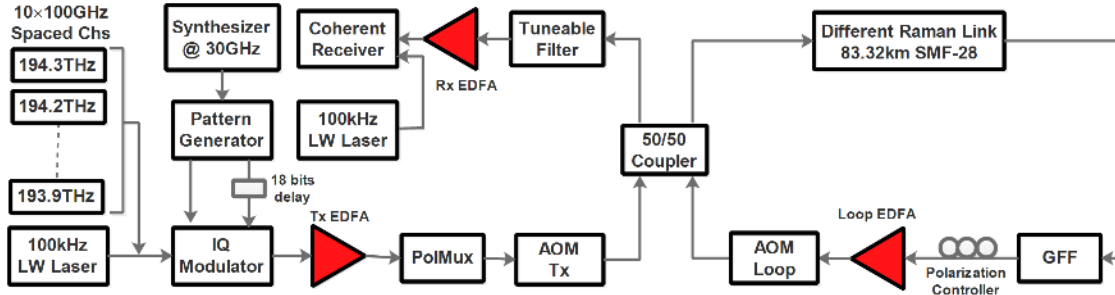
10×100GHz Spaced Chs
194.3THz
194.2THz
193.9THz
100kHz LW Laser
Synthesizer @ 30GHz
Pattern Generator
18 bits delay
IQ Modulator
Tx EDFA
PolMux
AOM Tx
Coherent Receiver
Rx EDFA
Tuneable Filter
100kHz LW Laser
50/50 Coupler
Different Raman Link 83.32km SMF-28
Loop EDFA
AOM Loop
Polarization Controller
GFF